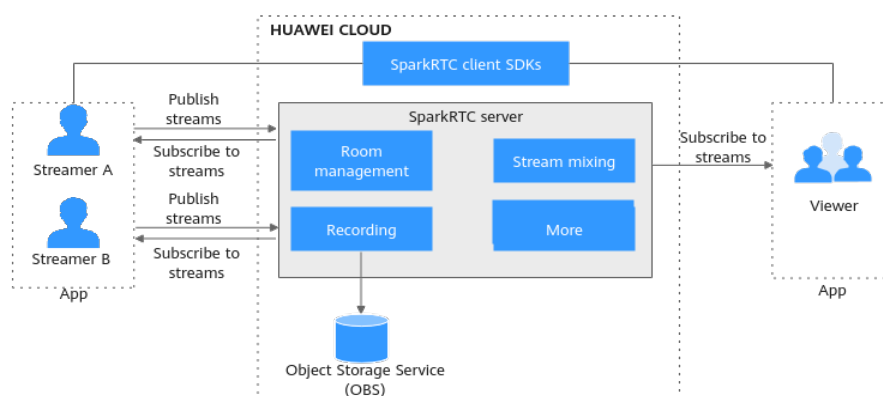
HUAWEI CLOUD

SparkRTC client SDKs

Streamer A

Streamer B

App

Publish streams

Subscribe to streams

Publish streams

Subscribe to streams

SparkRTC server

Room management

Stream mixing

Recording

More

Subscribe to streams

Viewer

App

Object Storage Service (OBS)